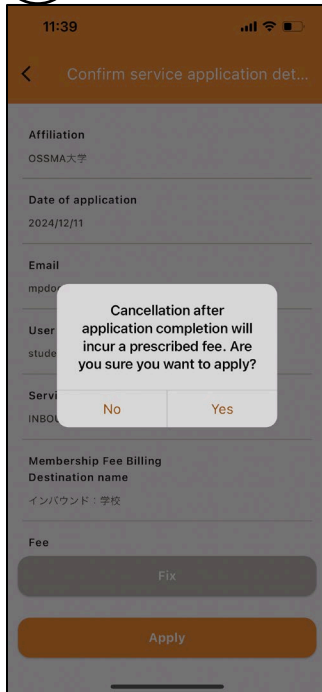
11:39

<

Confirm service application det...

Affiliation
OSSMA大学

Date of application
2024/12/11

Email
mpdo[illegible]

User
stude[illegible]

Servi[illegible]
INBOU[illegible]

Cancellation after application completion will incur a prescribed fee. Are you sure you want to apply?

No
Yes

Membership Fee Billing Destination name
インバウンド：学校

Fee

Fix

Apply